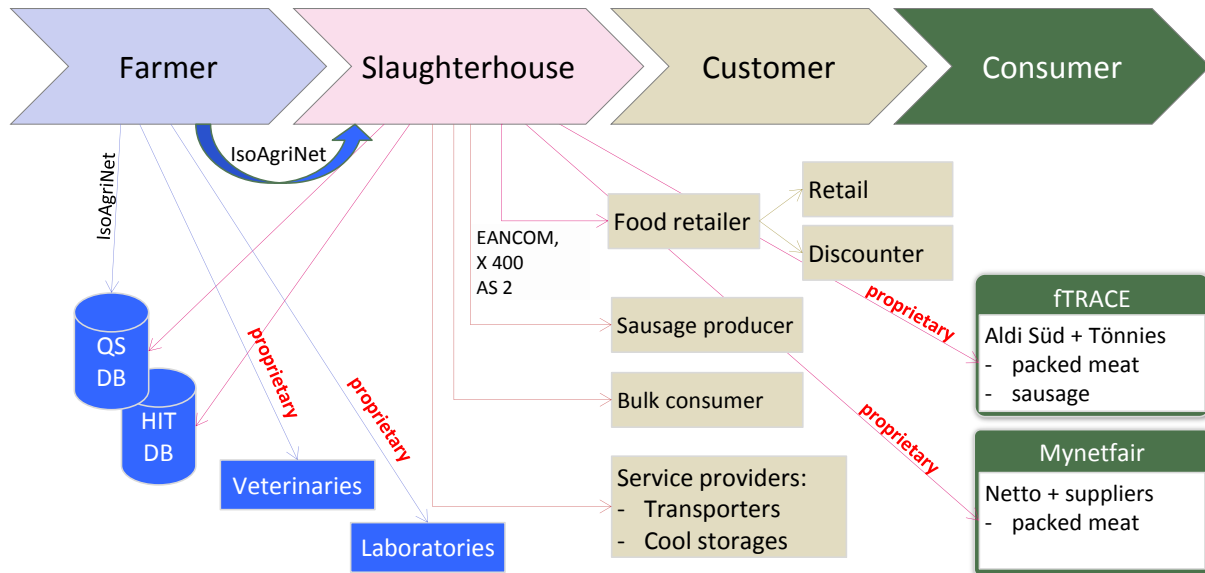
Farmer

Slaughterhouse

Customer

Consumer

IsoAgriNet

IsoAgriNet

QS DB

HIT DB

proprietary

proprietary

Veterinaries

Laboratories

EANCOM,
X 400
AS 2

Food retailer

Retail

Discounter

Sausage producer

Bulk consumer

Service providers:
- Transporters
- Cool storages

proprietary

proprietary

fTRACE

Aldi Süd + Tönnies
- packed meat
- sausage

Mynetfair

Netto + suppliers
- packed meat